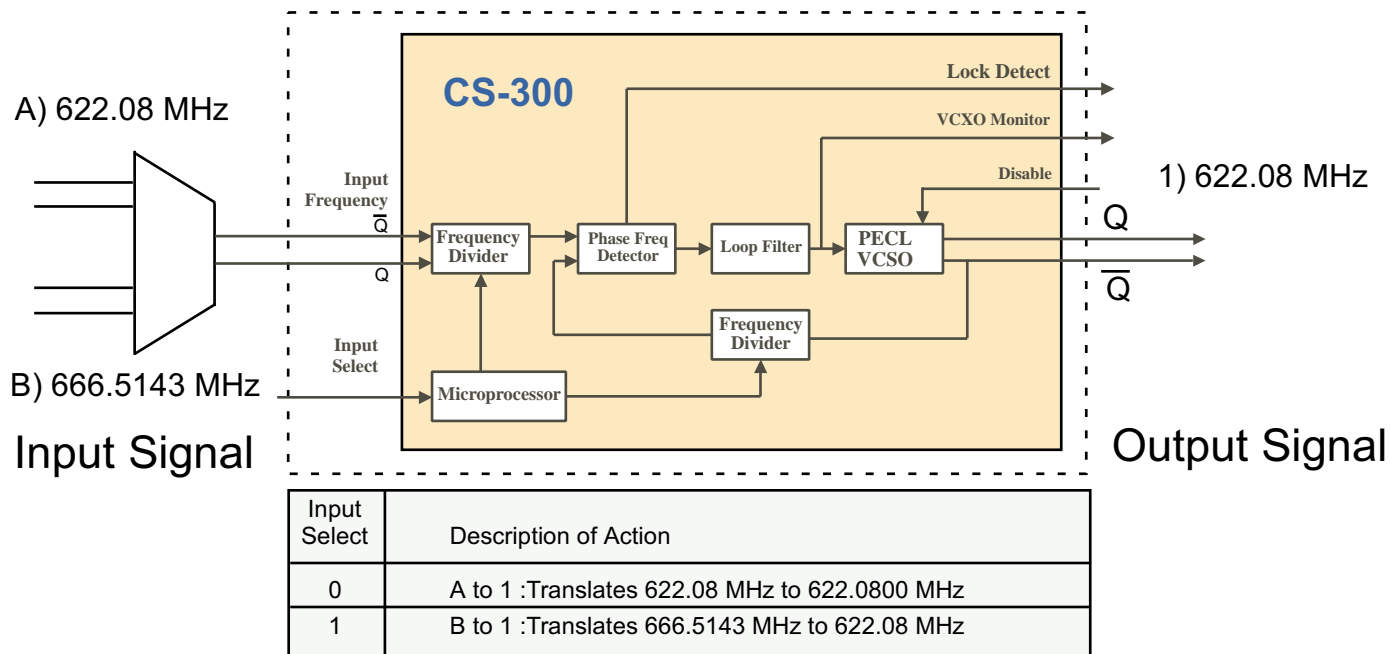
A) 622.08 MHz

CS-300

Lock Detect

VCXO Monitor

Disable

1) 622.08 MHz

Input Frequency

$\overline{Q}$

Q

Frequency Divider

Phase Freq Detector

Loop Filter

PECL VCSO

Q

$\overline{Q}$

Frequency Divider

Input Select

B) 666.5143 MHz

Microprocessor

Input Signal

Output Signal

| Input Select | Description of Action |
|---|---|
| 0 | A to 1 :Translates 622.08 MHz to 622.0800 MHz |
| 1 | B to 1 :Translates 666.5143 MHz to 622.08 MHz |